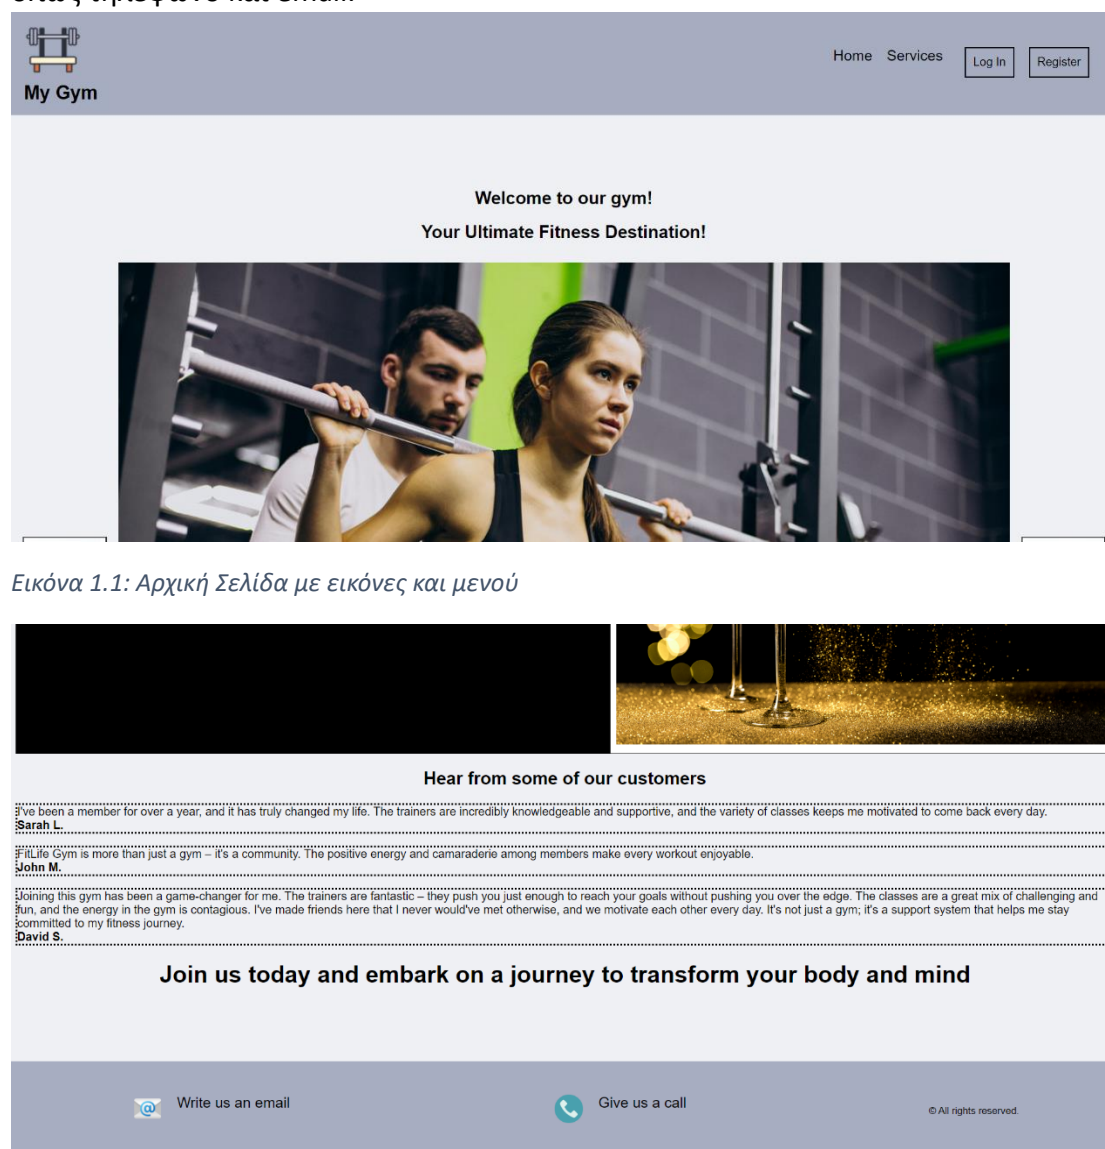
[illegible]

My Gym

Home Services Log In Register

Welcome to our gym!

Your Ultimate Fitness Destination!

Εικόνα 1.1: Αρχική Σελίδα με εικόνες και μενού

Hear from some of our customers

I've been a member for over a year, and it has truly changed my life. The trainers are incredibly knowledgeable and supportive, and the variety of classes keeps me motivated to come back every day.
Sarah L.

FitLife Gym is more than just a gym – it's a community. The positive energy and camaraderie among members make every workout enjoyable.
John M.

Joining this gym has been a game-changer for me. The trainers are fantastic – they push you just enough to reach your goals without pushing you over the edge. The classes are a great mix of challenging and fun, and the energy in the gym is contagious. I've made friends here that I never would've met otherwise, and we motivate each other every day. It's not just a gym; it's a support system that helps me stay committed to my fitness journey.
David S.

Join us today and embark on a journey to transform your body and mind

Write us an email

Give us a call

© All rights reserved